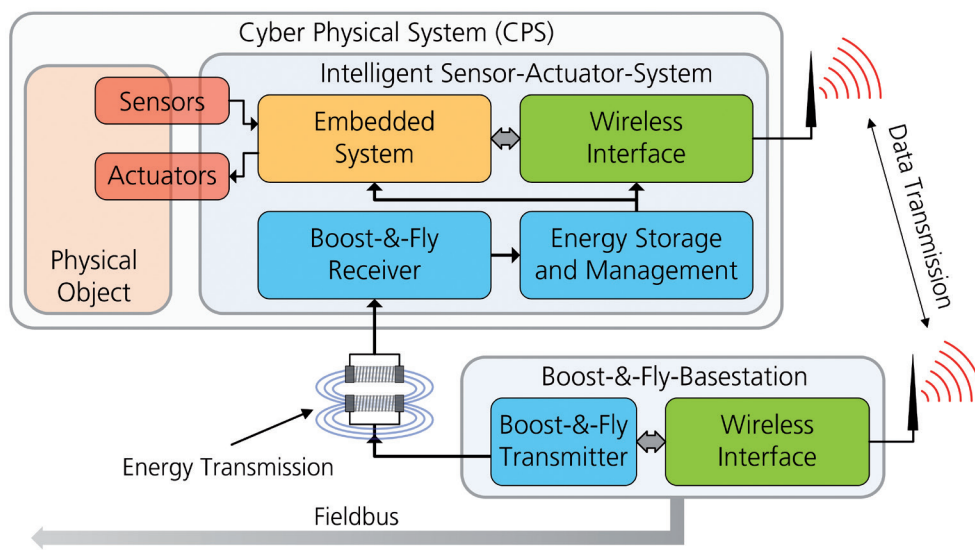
Cyber Physical System (CPS)

Intelligent Sensor-Actuator-System

Sensors

Actuators

Physical Object

Embedded System

Wireless Interface

Boost-&-Fly Receiver

Energy Storage and Management

Data Transmission

Boost-&-Fly-Basestation

Boost-&-Fly Transmitter

Wireless Interface

Energy Transmission

Fieldbus